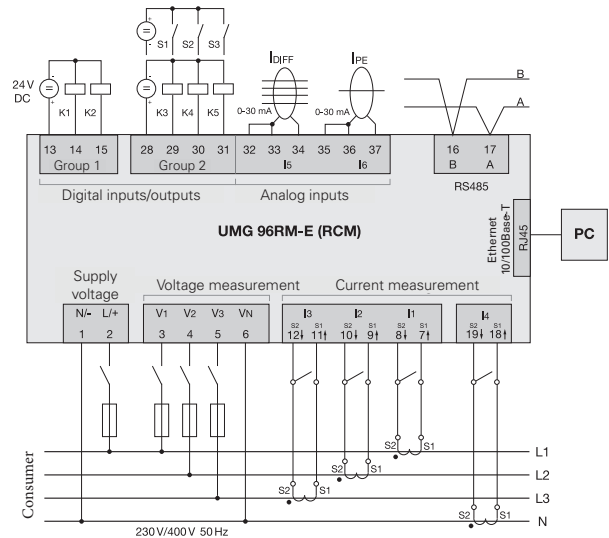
S1 S2 S3

24 V DC

K1 K2

K3 K4 K5

$I_{DIFF}$

$I_{PE}$

0-30 mA

0-30 mA

B

A

13 14 15
Group 1

28 29 30 31
Group 2

32 33 34
$I_5$

35 36 37
$I_6$

16 B

17 A

RS485

Digital inputs/outputs

Analog inputs

UMG 96RM-E (RCM)

Ethernet 10/100Base-T

RJ45

PC

Supply voltage

N/- L/+
1 2

Voltage measurement

V1 V2 V3 VN
3 4 5 6

Current measurement

$I_3$
S2 S1
12↓ 11↑

$I_2$
S2 S1
10↓ 9↑

$I_1$
S2 S1
8↓ 7↑

$I_4$
S2 S1
19↓ 18↑

S2 S1

S2 S1

S2 S1

S2 S1

L1

L2

L3

N

Consumer

230 V/400 V 50 Hz